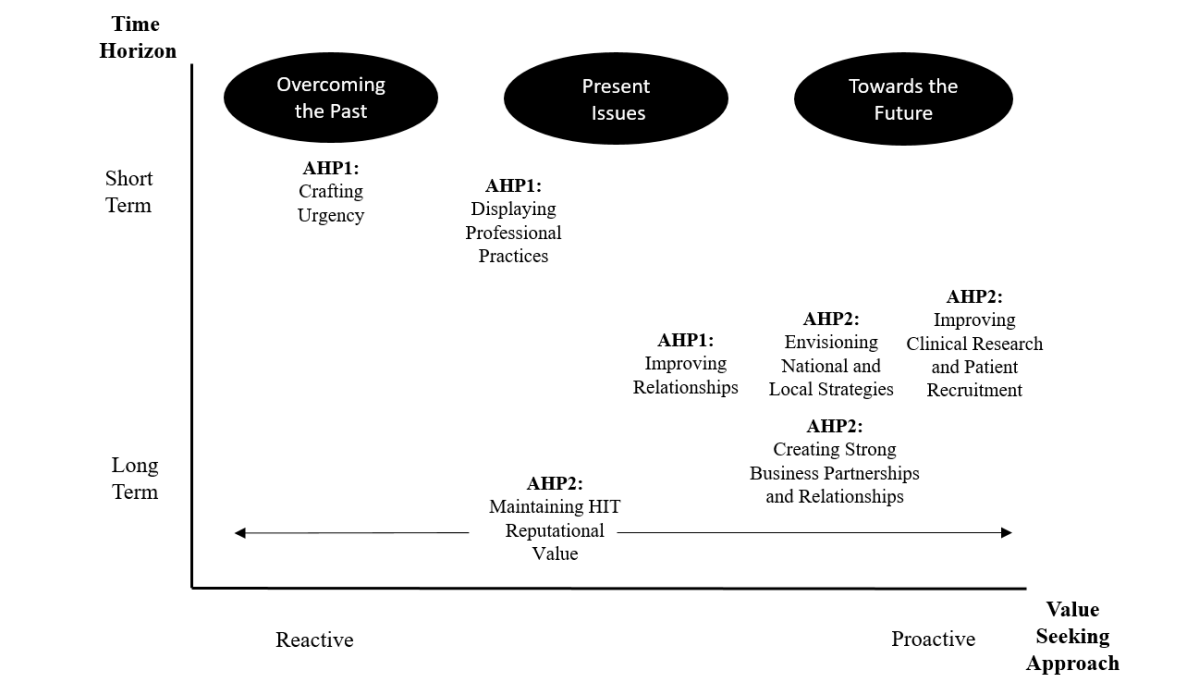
Time Horizon

Overcoming the Past

Present Issues

Towards the Future

Short Term

AHP1: Crafting Urgency

AHP1: Displaying Professional Practices

AHP2: Improving Clinical Research and Patient Recruitment

AHP2: Envisioning National and Local Strategies

AHP1: Improving Relationships

AHP2: Creating Strong Business Partnerships and Relationships

Long Term

AHP2: Maintaining HIT Reputational Value

Reactive

Proactive

Value Seeking Approach